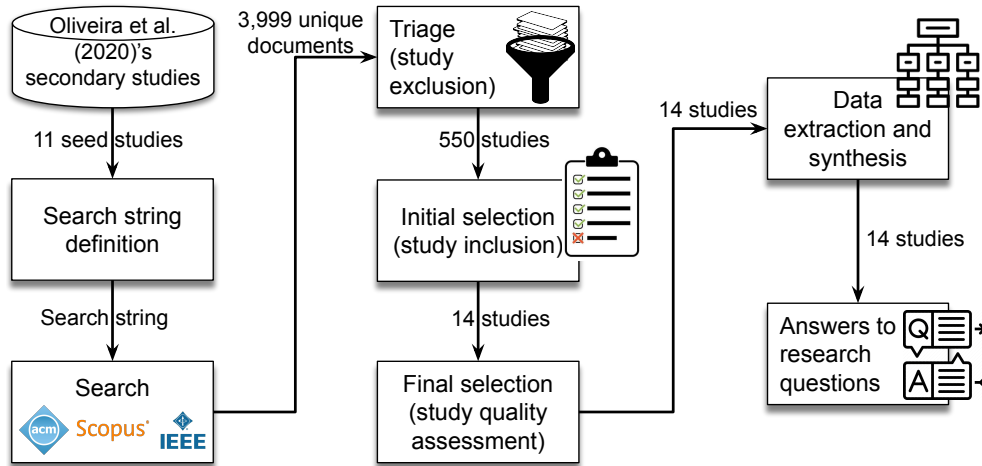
Oliveira et al. (2020)'s secondary studies

11 seed studies

Search string definition

Search string

Search

acm Scopus IEEE

3,999 unique documents

Triage (study exclusion)

550 studies

Initial selection (study inclusion)

14 studies

Final selection (study quality assessment)

14 studies

Data extraction and synthesis

14 studies

Answers to research questions

Q

A